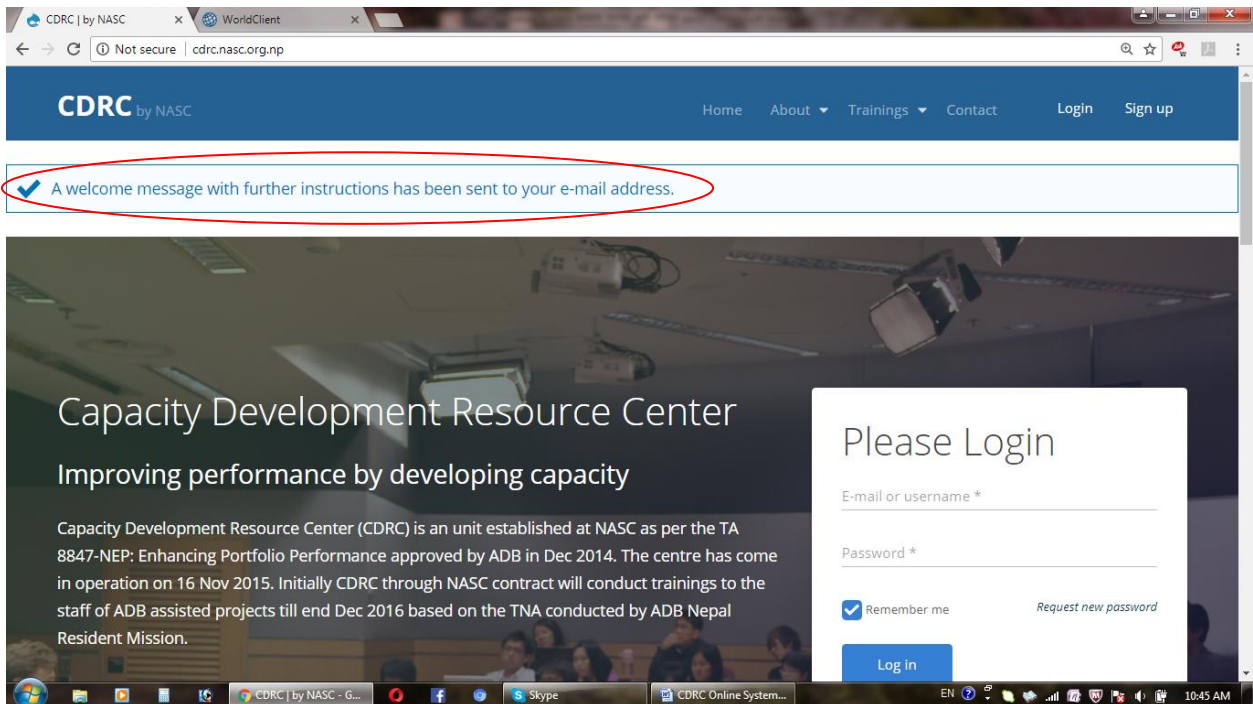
CDRC | by NASC ×
WorldClient ×

Not secure | cdrc.nasc.org.np

CDRC by NASC

Home About Trainings Contact Login Sign up

A welcome message with further instructions has been sent to your e-mail address.

Capacity Development Resource Center

Improving performance by developing capacity

Capacity Development Resource Center (CDRC) is an unit established at NASC as per the TA 8847-NEP: Enhancing Portfolio Performance approved by ADB in Dec 2014. The centre has come in operation on 16 Nov 2015. Initially CDRC through NASC contract will conduct trainings to the staff of ADB assisted projects till end Dec 2016 based on the TNA conducted by ADB Nepal Resident Mission.

Please Login

E-mail or username *

Password *

Remember me

Request new password

Log in

CDRC | by NASC - G...
Skype
CDRC Online System...
EN
10:45 AM